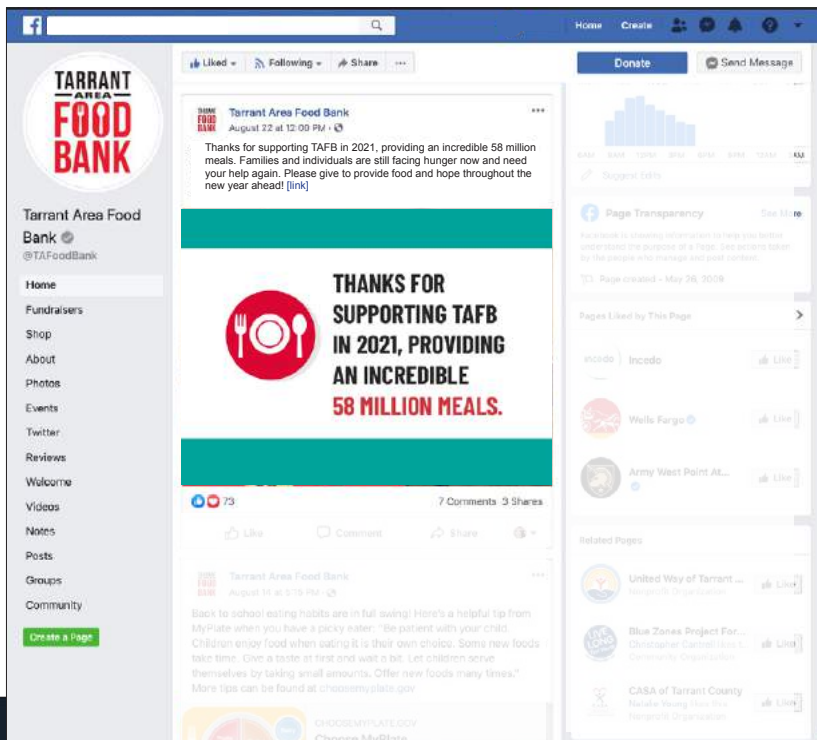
Home Create

TARRANT AREA FOOD BANK

Tarrant Area Food Bank

@TAFoodBank

Home
Fundraisers
Shop
About
Photos
Events
Twitter
Reviews
Welcome
Videos
Notes
Posts
Groups
Community

Create a Page

Liked Following Share ···

Tarrant Area Food Bank
August 22 at 12:00 PM

Thanks for supporting TAFB in 2021, providing an incredible 58 million meals. Families and individuals are still facing hunger now and need your help again. Please give to provide food and hope throughout the new year ahead! [link]

THANKS FOR SUPPORTING TAFB IN 2021, PROVIDING AN INCREDIBLE 58 MILLION MEALS.

73 7 Comments 3 Shares

Like Comment Share

Tarrant Area Food Bank
August 3 at 5:15 PM

Back to school eating habits are in full swing! Here's a helpful tip from MyPlate when you have a picky eater: "Be patient with your child. Children enjoy food when eating it is their own choice. Some new foods take time. Give a taste at first and wait a bit. Let children serve themselves by taking small amounts. Offer new foods many times." More tips can be found at choosemyplate.gov

CHOOSEMYPLATE.GOV
Choose MyPlate

Donate Send Message

Suggest Edits

Page Transparency See More

Facebook is showing information to help you better understand the purpose of a Page. See actions taken by the people who manage and post content.

Page created - May 26, 2009

Pages Liked by This Page

Incedo Like
Wells Fargo Like
Army West Point At... Like

Related Pages

United Way of Tarrant ... Like
Nonprofit Organization
Blue Zones Project For... Like
Christopher Carnell likes this
Community Organization
CASA of Tarrant County Like
Natalie Young likes this
Nonprofit Organization